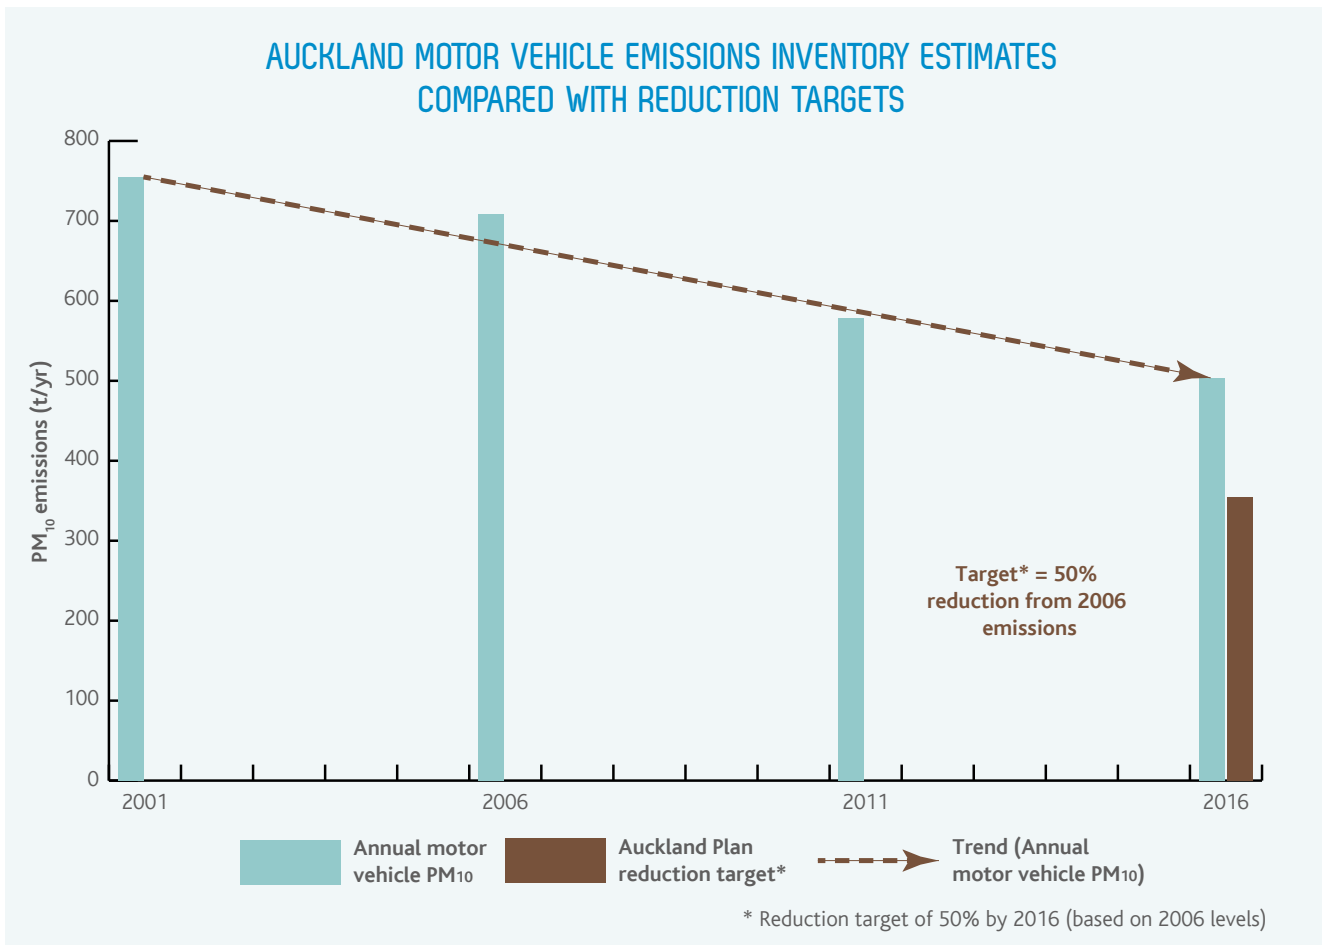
AUCKLAND MOTOR VEHICLE EMISSIONS INVENTORY ESTIMATES COMPARED WITH REDUCTION TARGETS

$PM_{10}$ emissions (t/yr)

800
700
600
500
400
300
200
100
0

2001
2006
2011
2016

Target* = 50% reduction from 2006 emissions

Annual motor vehicle $PM_{10}$

Auckland Plan reduction target*

Trend (Annual motor vehicle $PM_{10}$)

* Reduction target of 50% by 2016 (based on 2006 levels)